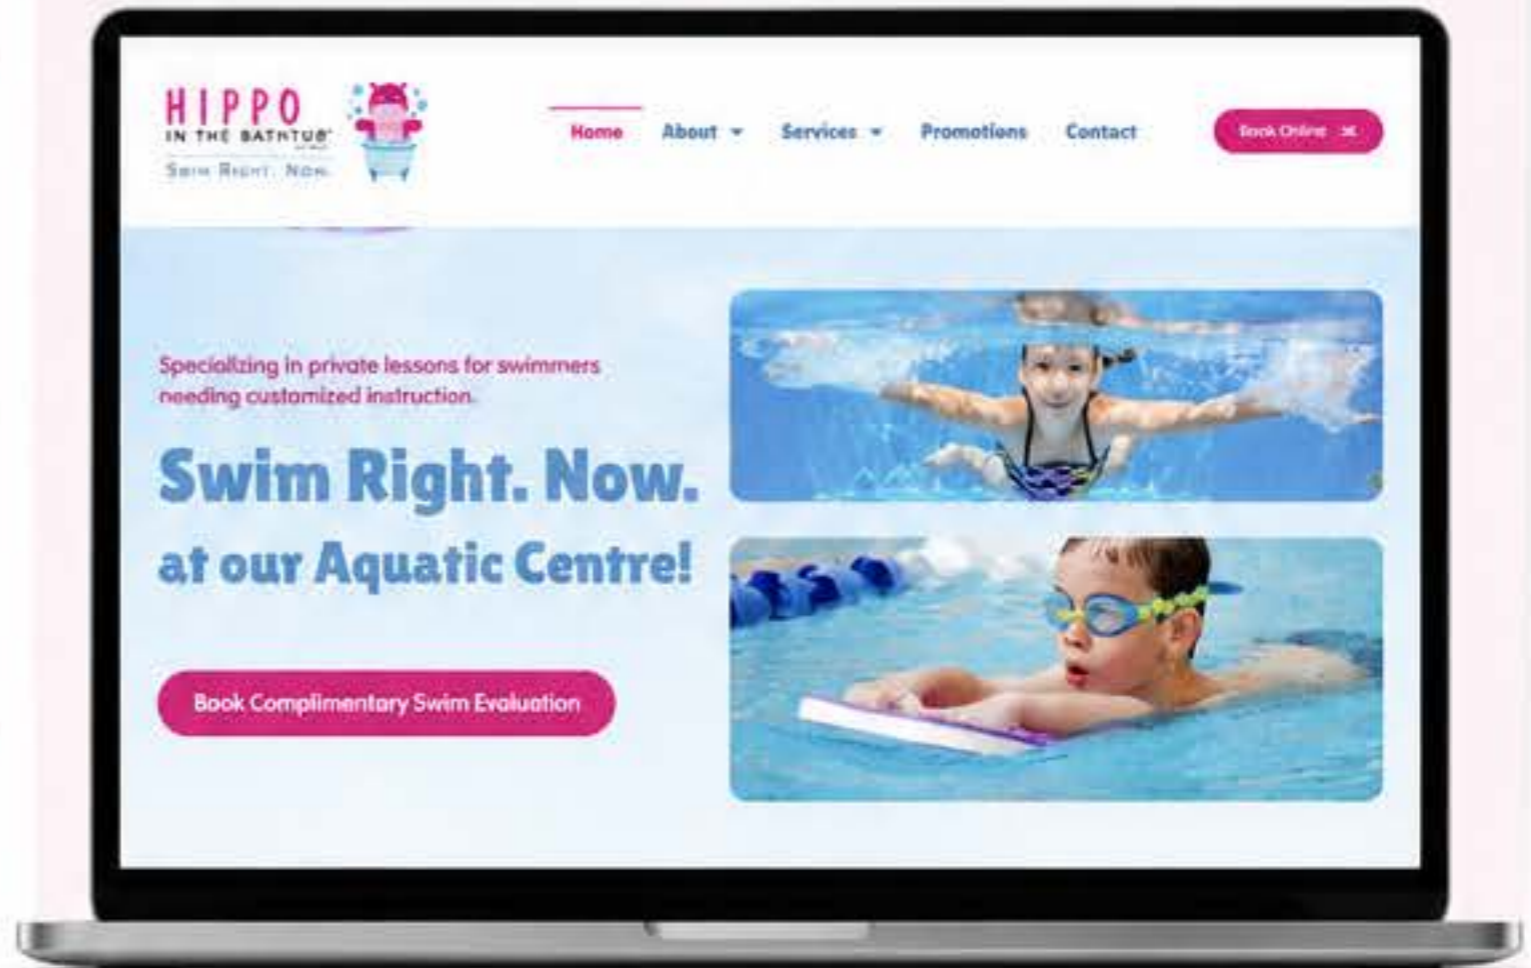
HIPPO IN THE BATHTUB®

SWIM RIGHT. NOW.

Home About Services Promotions Contact

Book Online

Specializing in private lessons for swimmers needing customized instruction.

Swim Right. Now.

at our Aquatic Centre!

Book Complimentary Swim Evaluation